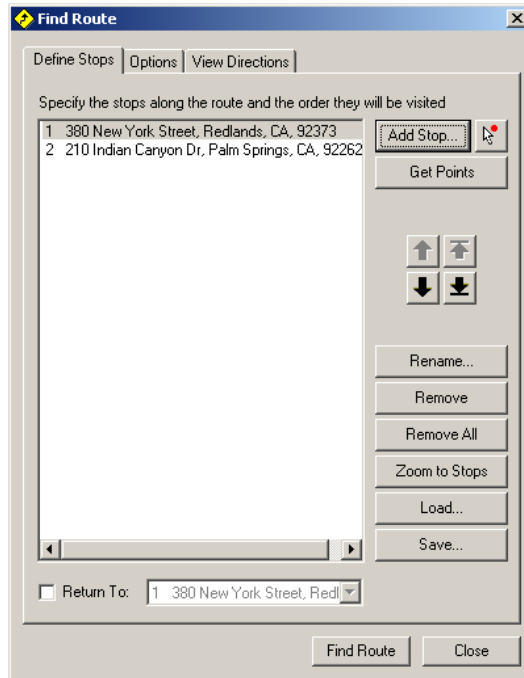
Find Route

Define Stops | Options | View Directions

Specify the stops along the route and the order they will be visited

1 380 New York Street, Redlands, CA, 92373
2 210 Indian Canyon Dr, Palm Springs, CA, 92262

Add Stop...

Get Points

Rename...

Remove

Remove All

Zoom to Stops

Load...

Save...

Return To: 1 380 New York Street, Redl

Find Route

Close